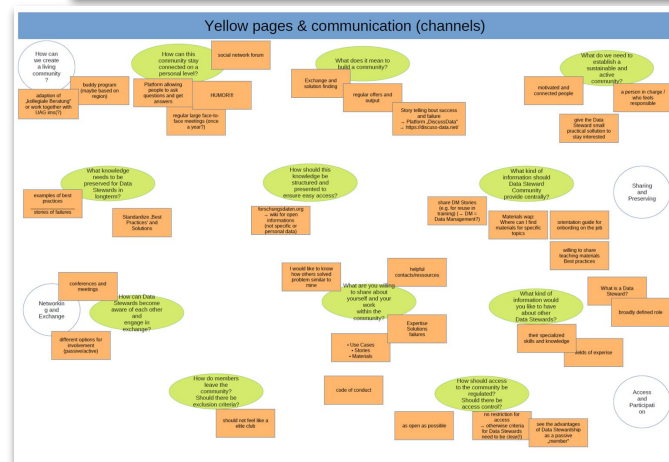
Yellow pages & communication (channels)

How can we create a living community ?

adaption of „kollegiale Beratung" at work together with UAG ana(?)

buddy program (maybe based on region)

How can this community stay connected on a personal level?

social network forum

Platform allowing people to ask questions and get answers

HUMORS

regular large face-to-face meetings (once a year?)

What does it mean to build a community?

Exchange and solution finding

regular offers and output

Story telling bout success and failure → Platform „DiscussData" → https://discuss-data.net/

What do we need to establish a sustainable and active community?

motivated and connected people

a person in charge / who feels responsible

give the Data Steward small practical solutaion to stay interested

What knowledge needs to be preserved for Data Stewards in longterm?

examples of best practices

stories of failures

Standardss (Best Practices) and Solutions

How should this knowledge be structured and presented to ensure easy access?

forschungsdaten.org → wiki for open informations (not specific or personal data)

What kind of information should Data Steward Community provide centrally?

share DM Stories (e.g. for reuse in training) (→ DM = Data Management?)

Materials wsp: Where can I find materials for specific topics

orientation guide for onbording on the job

willing to share teaching materials Best practices

Sharing and Preserving

Networking and Exchange

conferences and meetings

How can Data Stewards become aware of each other and engage in exchange?

different options for involvement (passive/active)

I would like to know how others solved problem similar to mine

helpful contacts/resources

What are you willing to share about yourself and your work within the community?

Expertise Solutions failures

• Use Cases
• Stories
• Materials

What kind of information would you like to have about other Data Stewards?

What is a Data Steward?

broadly defined role

their specialized skills and knowledge

fields of expertise

How do members leave the community? Should there be exclusion criteria?

should not feel like a elite club

code of conduct

How should access to the community be regulated? Should there be access control?

as open as possible

no restriction for access → otherwise criteria for Data Stewards need to be clear(!)

see the advantages of Data Stewardship as a passive „member"

Access and Participation